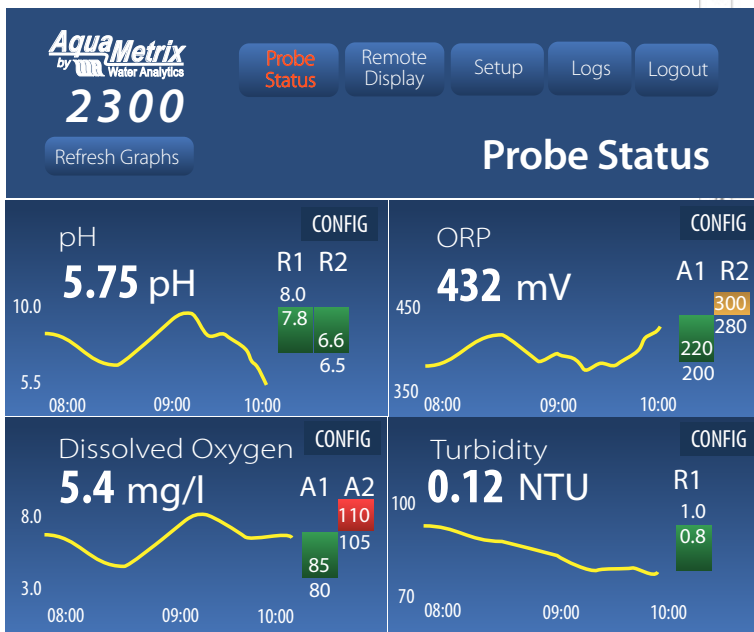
AquaMetrix by Water Analytics
2300
Refresh Graphs

Probe Status
Remote Display
Setup
Logs
Logout

Probe Status

CONFIG
pH
5.75 pH
R1 R2
8.0
7.8
6.6
6.5
10.0
5.5
08:00
09:00
10:00

CONFIG
ORP
432 mV
A1 R2
300
280
220
200
450
350
08:00
09:00
10:00

CONFIG
Dissolved Oxygen
5.4 mg/l
A1 A2
110
105
85
80
8.0
3.0
08:00
09:00
10:00

CONFIG
Turbidity
0.12 NTU
R1
1.0
0.8
100
70
08:00
09:00
10:00